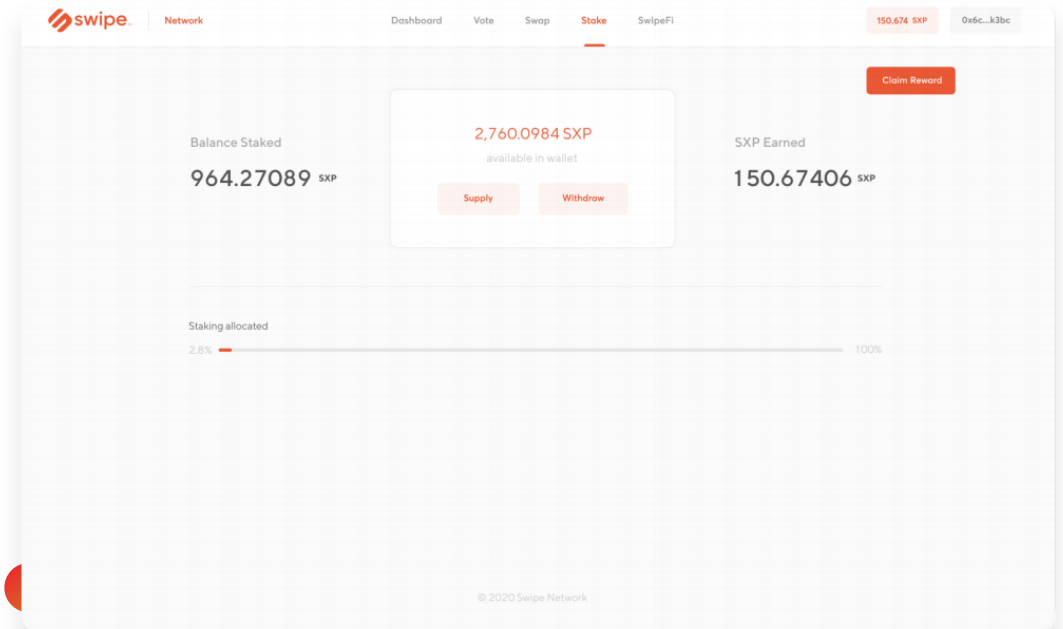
swipe

Network

Dashboard Vote Swap Stake SwipeFi

150.674 SXP

0x6c...k3bc

Claim Reward

Balance Staked

964.27089 SXP

2,760.0984 SXP

available in wallet

Supply

Withdraw

SXP Earned

150.67406 SXP

Staking allocated

2.8%

100%

© 2020 Swipe Network